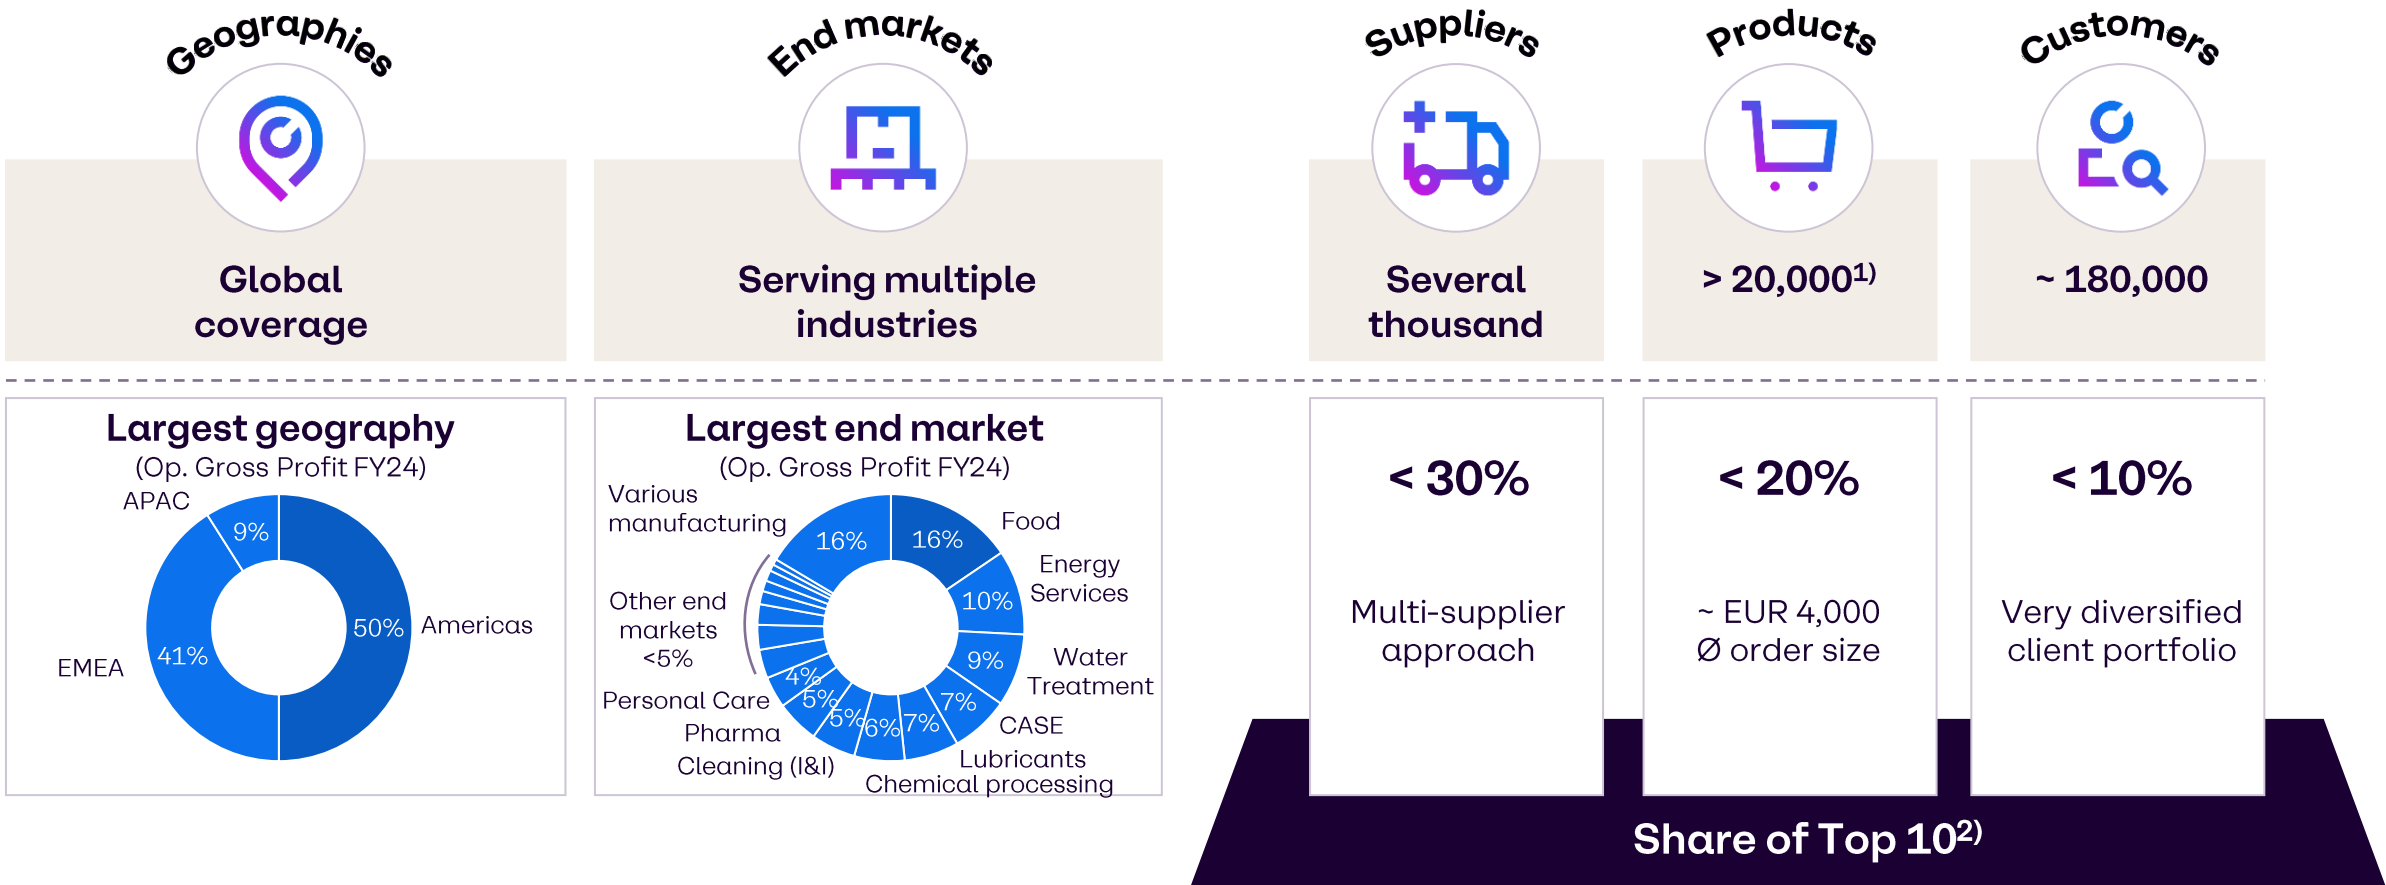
Geographies

Global coverage

End markets

Serving multiple industries

Suppliers

Several thousand

Products

> 20,000$^{1)}$

Customers

~ 180,000

Largest geography

(Op. Gross Profit FY24)

APAC

9%

50%

Americas

EMEA

41%

Largest end market

(Op. Gross Profit FY24)

Various manufacturing

16%

16%

Food

Energy Services

10%

Other end markets <5%

9%

Water Treatment

4%

5%

5%

6%

7%

7%

Personal Care

Pharma

Cleaning (I&I)

CASE

Lubricants

Chemical processing

< 30%

Multi-supplier approach

< 20%

~ EUR 4,000 Ø order size

< 10%

Very diversified client portfolio

Share of Top 10$^{2)}$